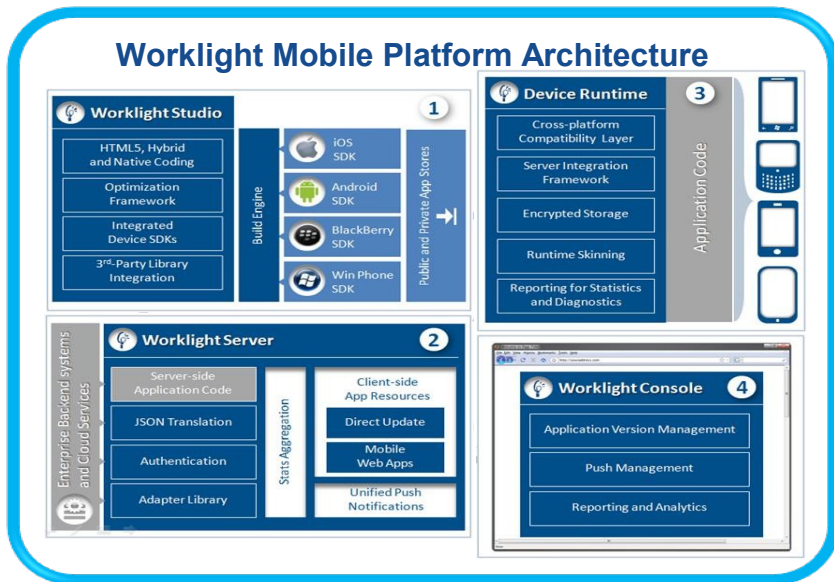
Worklight Mobile Platform Architecture

Worklight Studio
1
HTML5, Hybrid and Native Coding
Optimization Framework
Integrated Device SDKs
3rd-Party Library Integration
Build Engine
iOS SDK
Android SDK
BlackBerry SDK
Win Phone SDK
Public and Private App Stores

Device Runtime
3
Cross-platform Compatibility Layer
Server Integration Framework
Encrypted Storage
Runtime Skinning
Reporting for Statistics and Diagnostics
Application Code

Enterprise Backend systems and Cloud Services
Worklight Server
2
Server-side Application Code
JSON Translation
Authentication
Adapter Library
Stats Aggregation
Client-side App Resources
Direct Update
Mobile Web Apps
Unified Push Notifications

Worklight Console
4
Application Version Management
Push Management
Reporting and Analytics